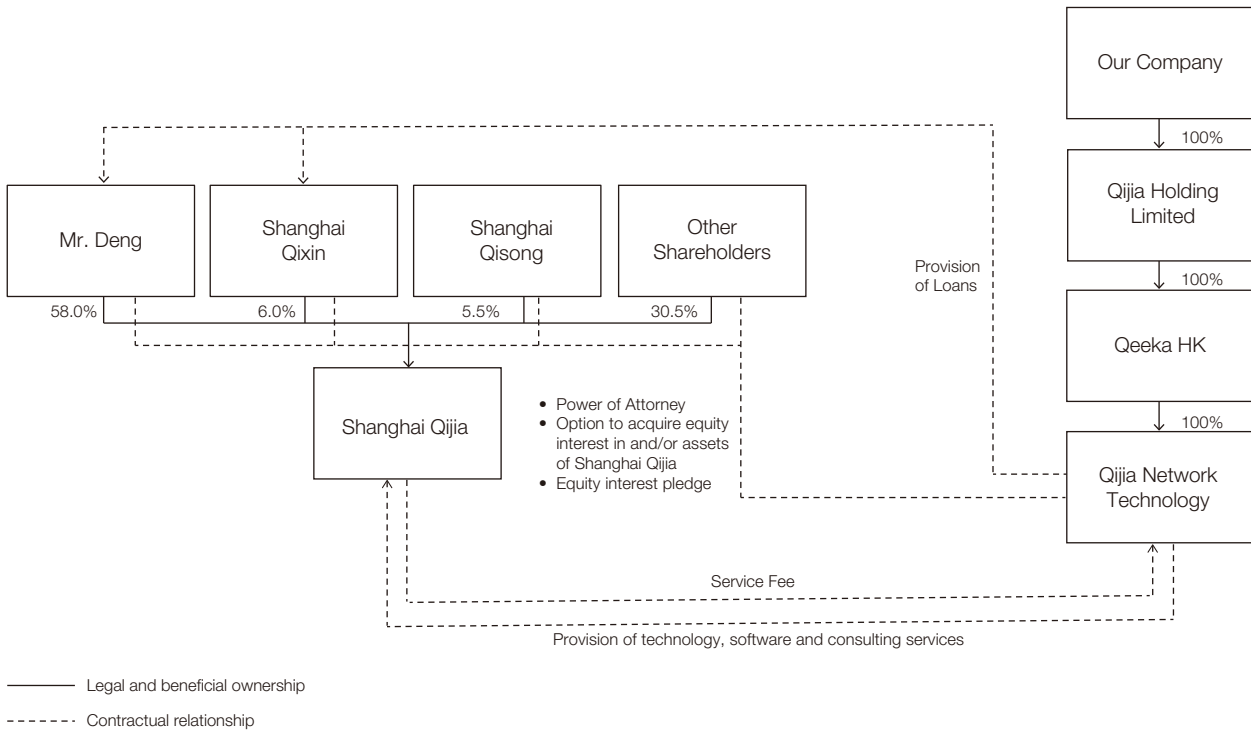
Our Company

100%

Qijia Holding Limited

100%

Qeeka HK

100%

Qijia Network Technology

Mr. Deng

Shanghai Qixin

Shanghai Qisong

Other Shareholders

Provision of Loans

58.0%

6.0%

5.5%

30.5%

Shanghai Qijia

• Power of Attorney
• Option to acquire equity interest in and/or assets of Shanghai Qijia
• Equity interest pledge

Service Fee

Provision of technology, software and consulting services

Legal and beneficial ownership

Contractual relationship